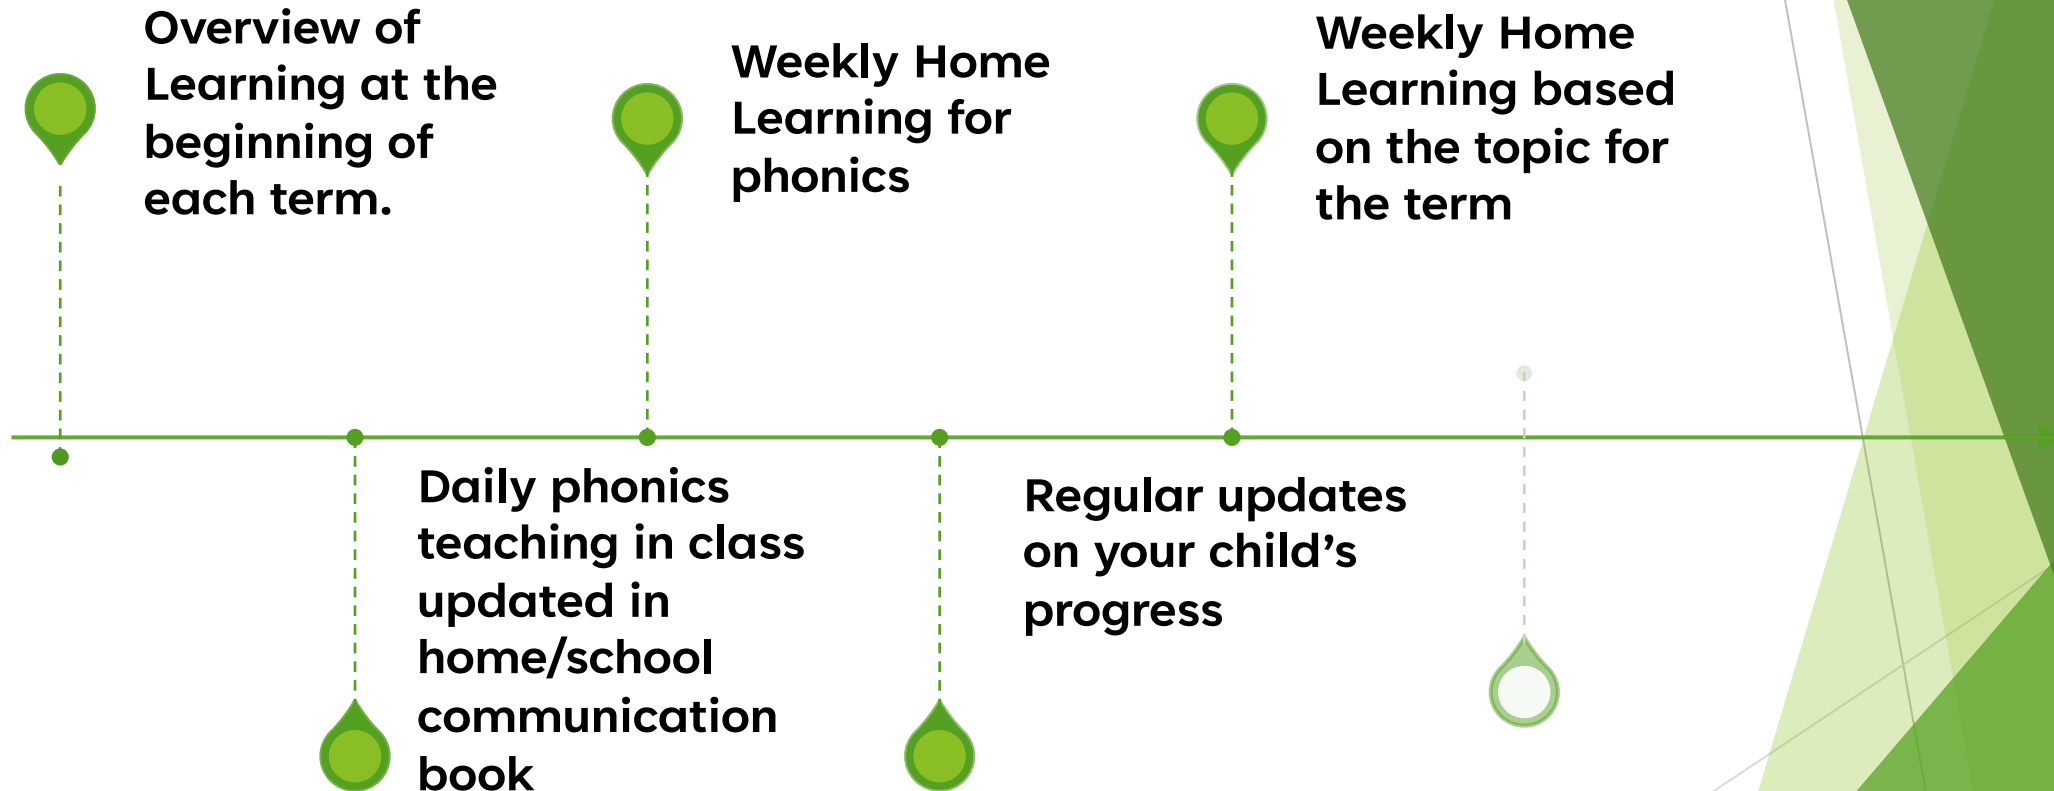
Overview of Learning at the beginning of each term.

Daily phonics teaching in class updated in home/school communication book

Weekly Home Learning for phonics

Regular updates on your child’s progress

Weekly Home Learning based on the topic for the term